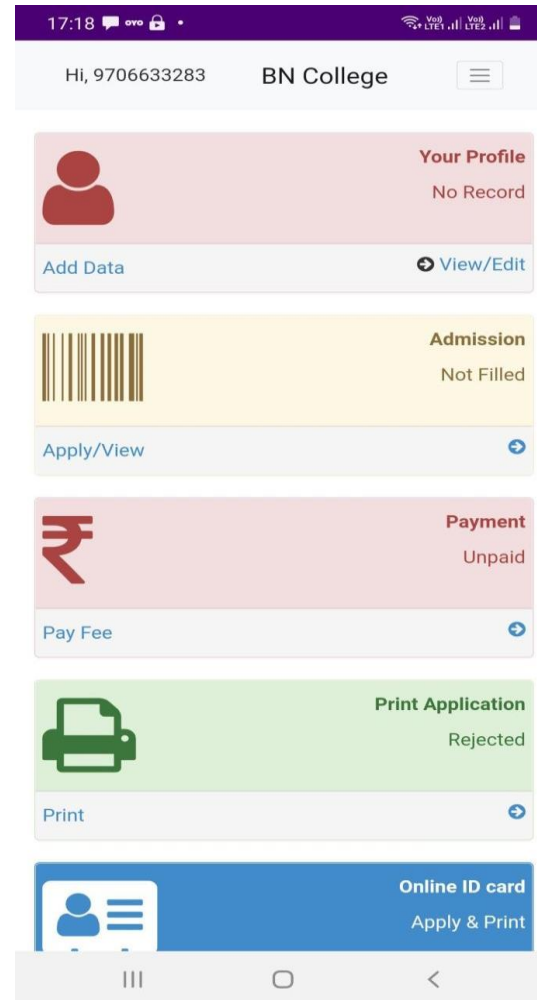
17:18 ovo •

Vo)) LTE1 Vo)) LTE2

Hi, 9706633283

BN College

Your Profile
No Record

Add Data

View/Edit

Admission
Not Filled

Apply/View

₹

Payment
Unpaid

Pay Fee

Print Application
Rejected

Print

Online ID card
Apply & Print